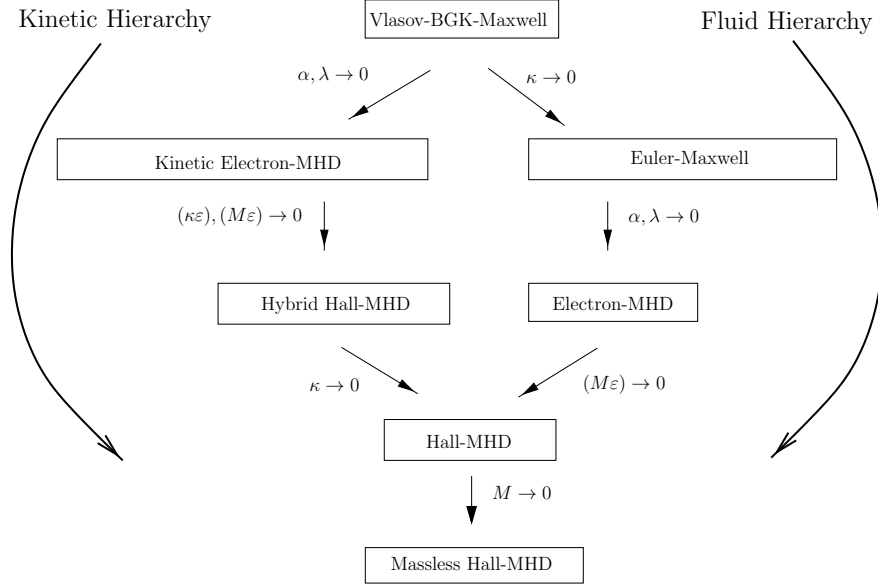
Kinetic Hierarchy

Vlasov-BGK-Maxwell

Fluid Hierarchy

$\alpha, \lambda \to 0$

$\kappa \to 0$

Kinetic Electron-MHD

Euler-Maxwell

$(\kappa\varepsilon), (M\varepsilon) \to 0$

$\alpha, \lambda \to 0$

Hybrid Hall-MHD

Electron-MHD

$\kappa \to 0$

$(M\varepsilon) \to 0$

Hall-MHD

$M \to 0$

Massless Hall-MHD